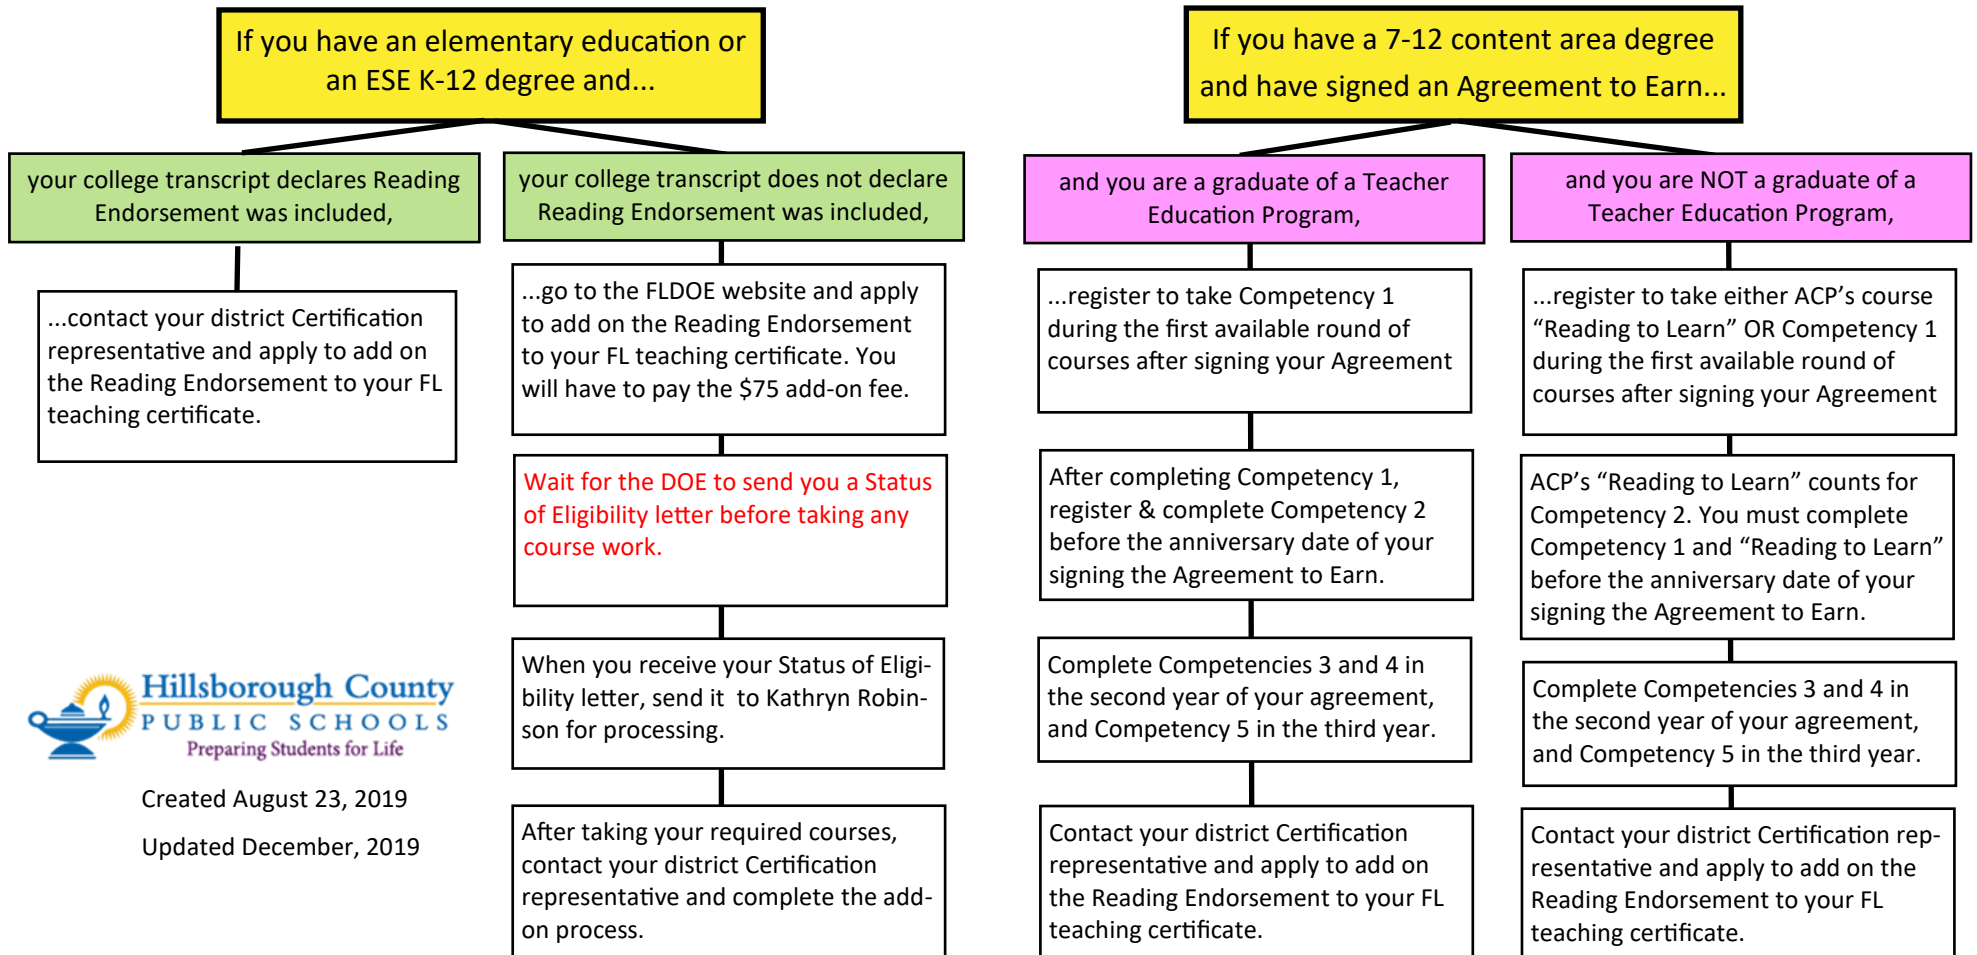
If you have an elementary education or an ESE K-12 degree and...

your college transcript declares Reading Endorsement was included,

...contact your district Certification representative and apply to add on the Reading Endorsement to your FL teaching certificate.

your college transcript does not declare Reading Endorsement was included,

...go to the FLDOE website and apply to add on the Reading Endorsement to your FL teaching certificate. You will have to pay the $75 add-on fee.

Wait for the DOE to send you a Status of Eligibility letter before taking any course work.

When you receive your Status of Eligibility letter, send it to Kathryn Robinson for processing.

After taking your required courses, contact your district Certification representative and complete the add-on process.

Hillsborough County
PUBLIC SCHOOLS
Preparing Students for Life

Created August 23, 2019

Updated December, 2019

If you have a 7-12 content area degree and have signed an Agreement to Earn...

and you are a graduate of a Teacher Education Program,

...register to take Competency 1 during the first available round of courses after signing your Agreement

After completing Competency 1, register & complete Competency 2 before the anniversary date of your signing the Agreement to Earn.

Complete Competencies 3 and 4 in the second year of your agreement, and Competency 5 in the third year.

Contact your district Certification representative and apply to add on the Reading Endorsement to your FL teaching certificate.

and you are NOT a graduate of a Teacher Education Program,

...register to take either ACP's course "Reading to Learn" OR Competency 1 during the first available round of courses after signing your Agreement

ACP's "Reading to Learn" counts for Competency 2. You must complete Competency 1 and "Reading to Learn" before the anniversary date of your signing the Agreement to Earn.

Complete Competencies 3 and 4 in the second year of your agreement, and Competency 5 in the third year.

Contact your district Certification representative and apply to add on the Reading Endorsement to your FL teaching certificate.